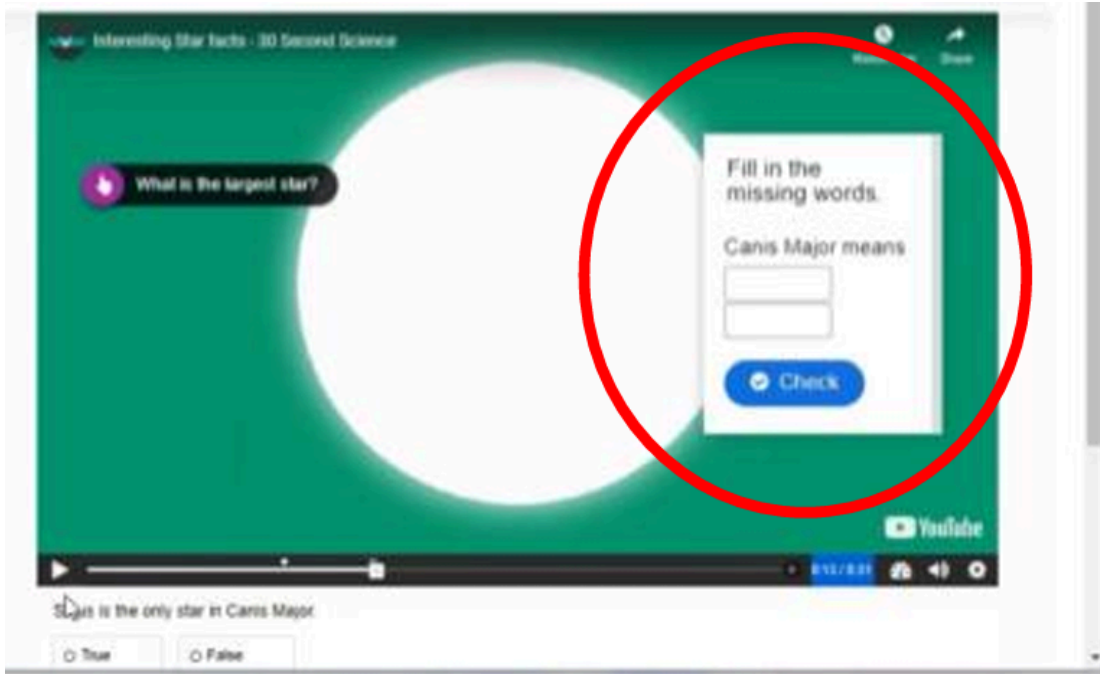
Interesting Star facts - 30 Second Science

Watch later

Share

What is the largest star?

Fill in the missing words.

Canis Major means

Check

YouTube

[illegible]

S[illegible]us is the only star in Canis Major.

True

False